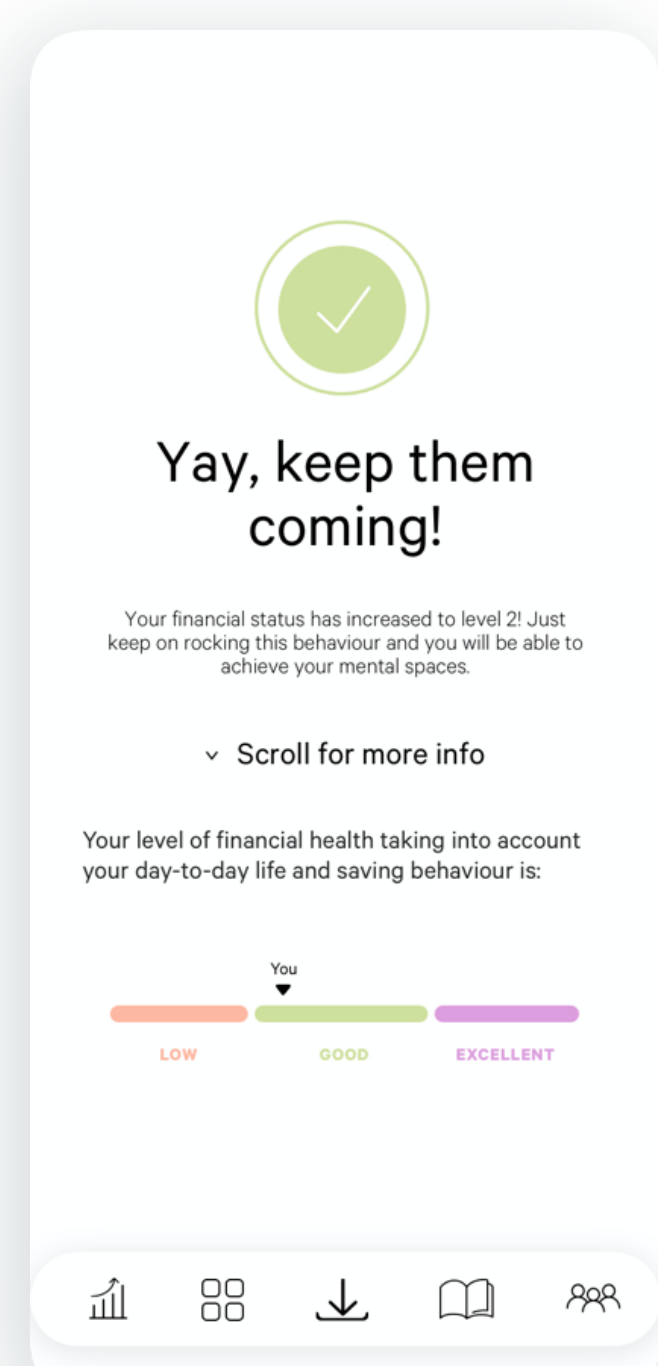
Yay, keep them coming!

Your financial status has increased to level 2! Just keep on rocking this behaviour and you will be able to achieve your mental spaces.

Scroll for more info

Your level of financial health taking into account your day-to-day life and saving behaviour is:

You

LOW GOOD EXCELLENT